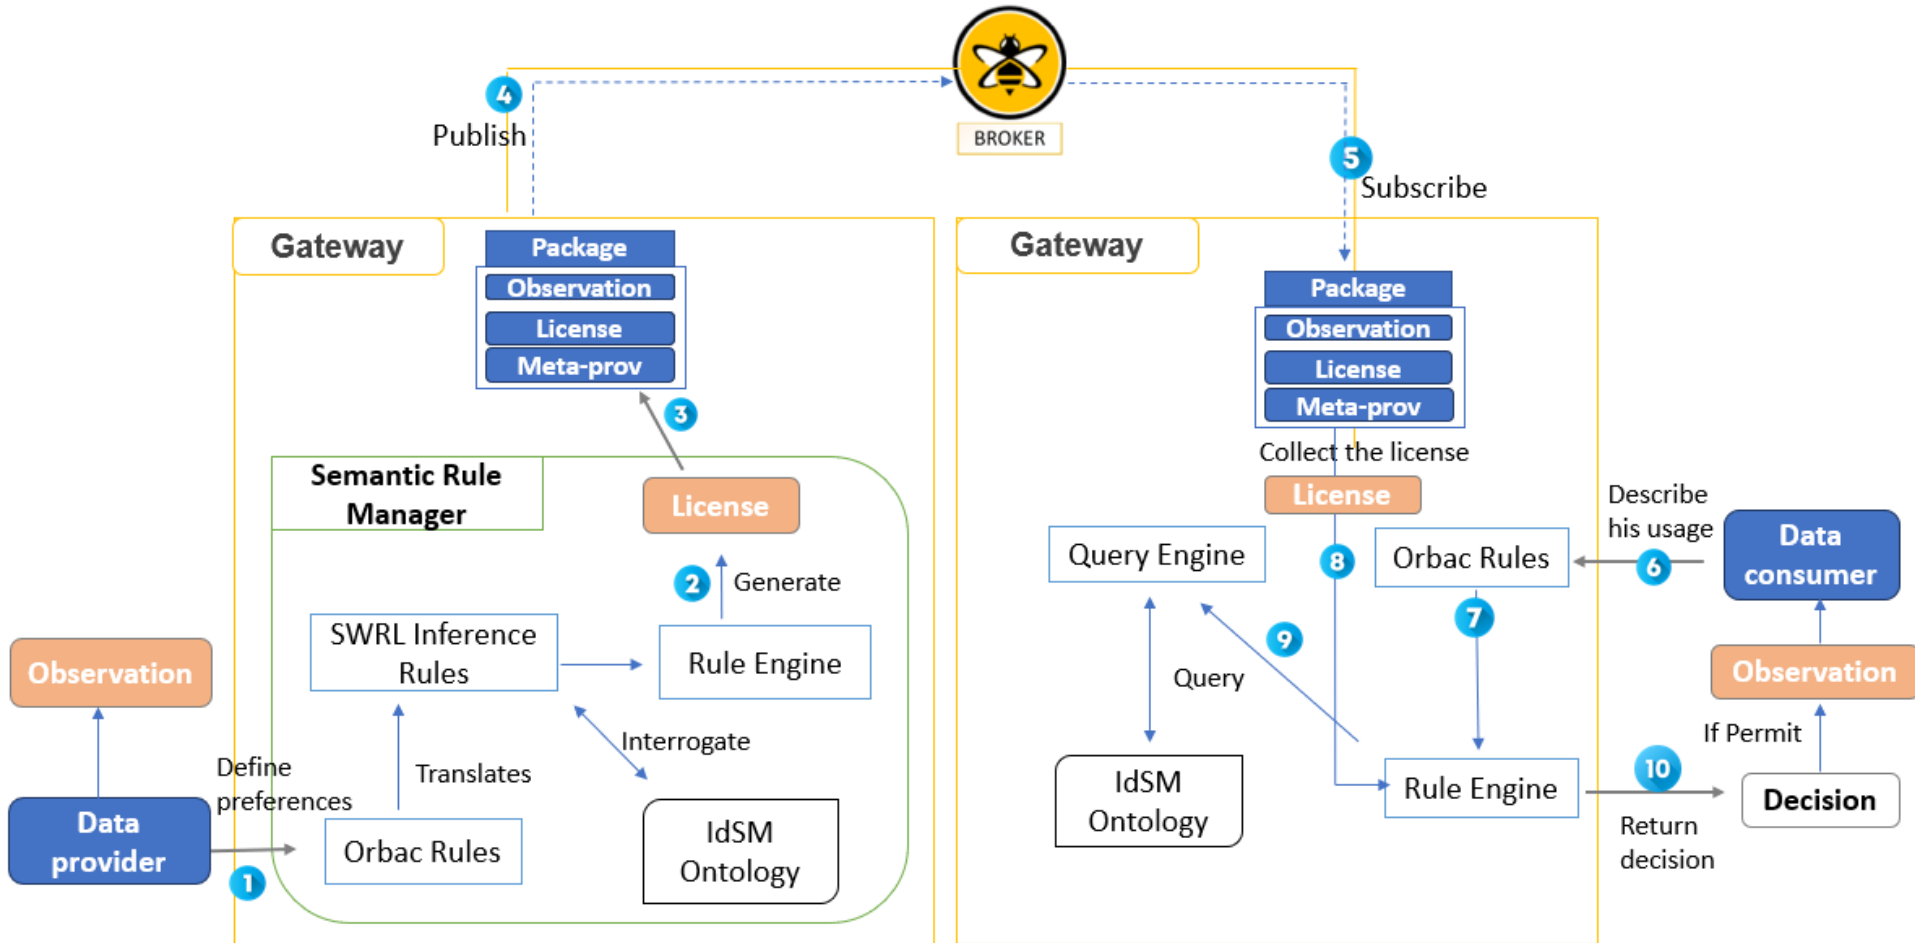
BROKER

4
Publish

5
Subscribe

Gateway

Package
Observation
License
Meta-prov

3

Semantic Rule Manager

License

2 Generate

SWRL Inference Rules

Rule Engine

Interrogate

Translates

Define preferences

Orbac Rules

IdSM Ontology

Observation

Data provider

1

Gateway

Package
Observation
License
Meta-prov

Collect the license

License

Describe his usage

Query Engine

8

Orbac Rules

6

Data consumer

7

9

Query

Observation

If Permit

IdSM Ontology

Rule Engine

10

Decision

Return decision